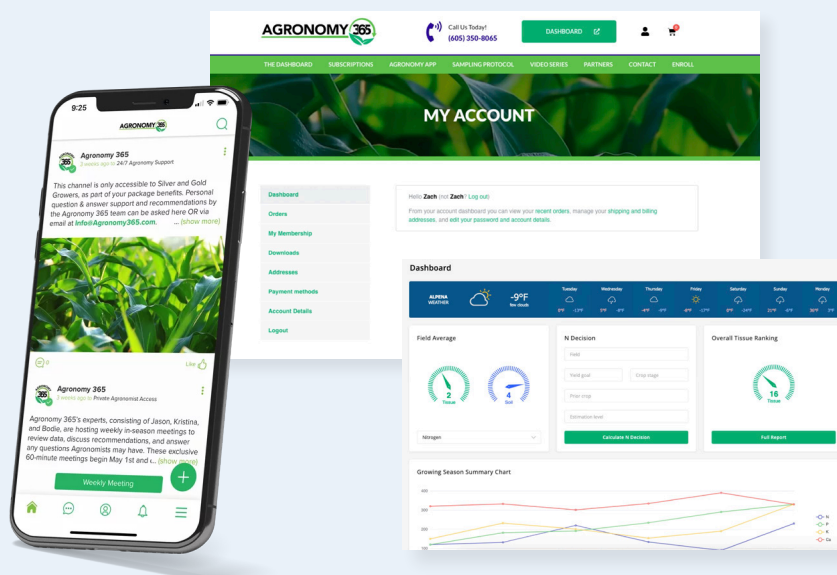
AGRONOMY 365

Call Us Today! (605) 350-8065

DASHBOARD

THE DASHBOARD SUBSCRIPTIONS AGRONOMY APP SAMPLING PROTOCOL VIDEO SERIES PARTNERS CONTACT ENROLL

MY ACCOUNT

Dashboard
Orders
My Membership
Downloads
Addresses
Payment methods
Account Details
Logout

Hello Zach (not Zach? Log out)

From your account dashboard you can view your recent orders, manage your shipping and billing addresses, and edit your password and account details.

Dashboard

ALPENA WEATHER -9°F few clouds

Tuesday Wednesday Thursday Friday Saturday Sunday Monday

Field Average

2 Tissue

4 Soil

Nitrogen

N Decision

Field

Yield goal

Crop stage

Prior crop

Estimation level

Calculate N Decision

Overall Tissue Ranking

16 Tissue

Full Report

Growing Season Summary Chart

9:25

AGRONOMY 365

Agronomy 365
3 weeks ago to 24/7 Agronomy Support

This channel is only accessible to Silver and Gold Growers, as part of your package benefits. Personal question & answer support and recommendations by the Agronomy 365 team can be asked here OR via email at info@Agronomy365.com. ... (show more)

0

Like

Agronomy 365
3 weeks ago to Private Agronomist Access

Agronomy 365's experts, consisting of Jason, Kristina, and Bodie, are hosting weekly in-season meetings to review data, discuss recommendations, and answer any questions Agronomists may have. These exclusive 60-minute meetings begin May 1st and c... (show more)

Weekly Meeting